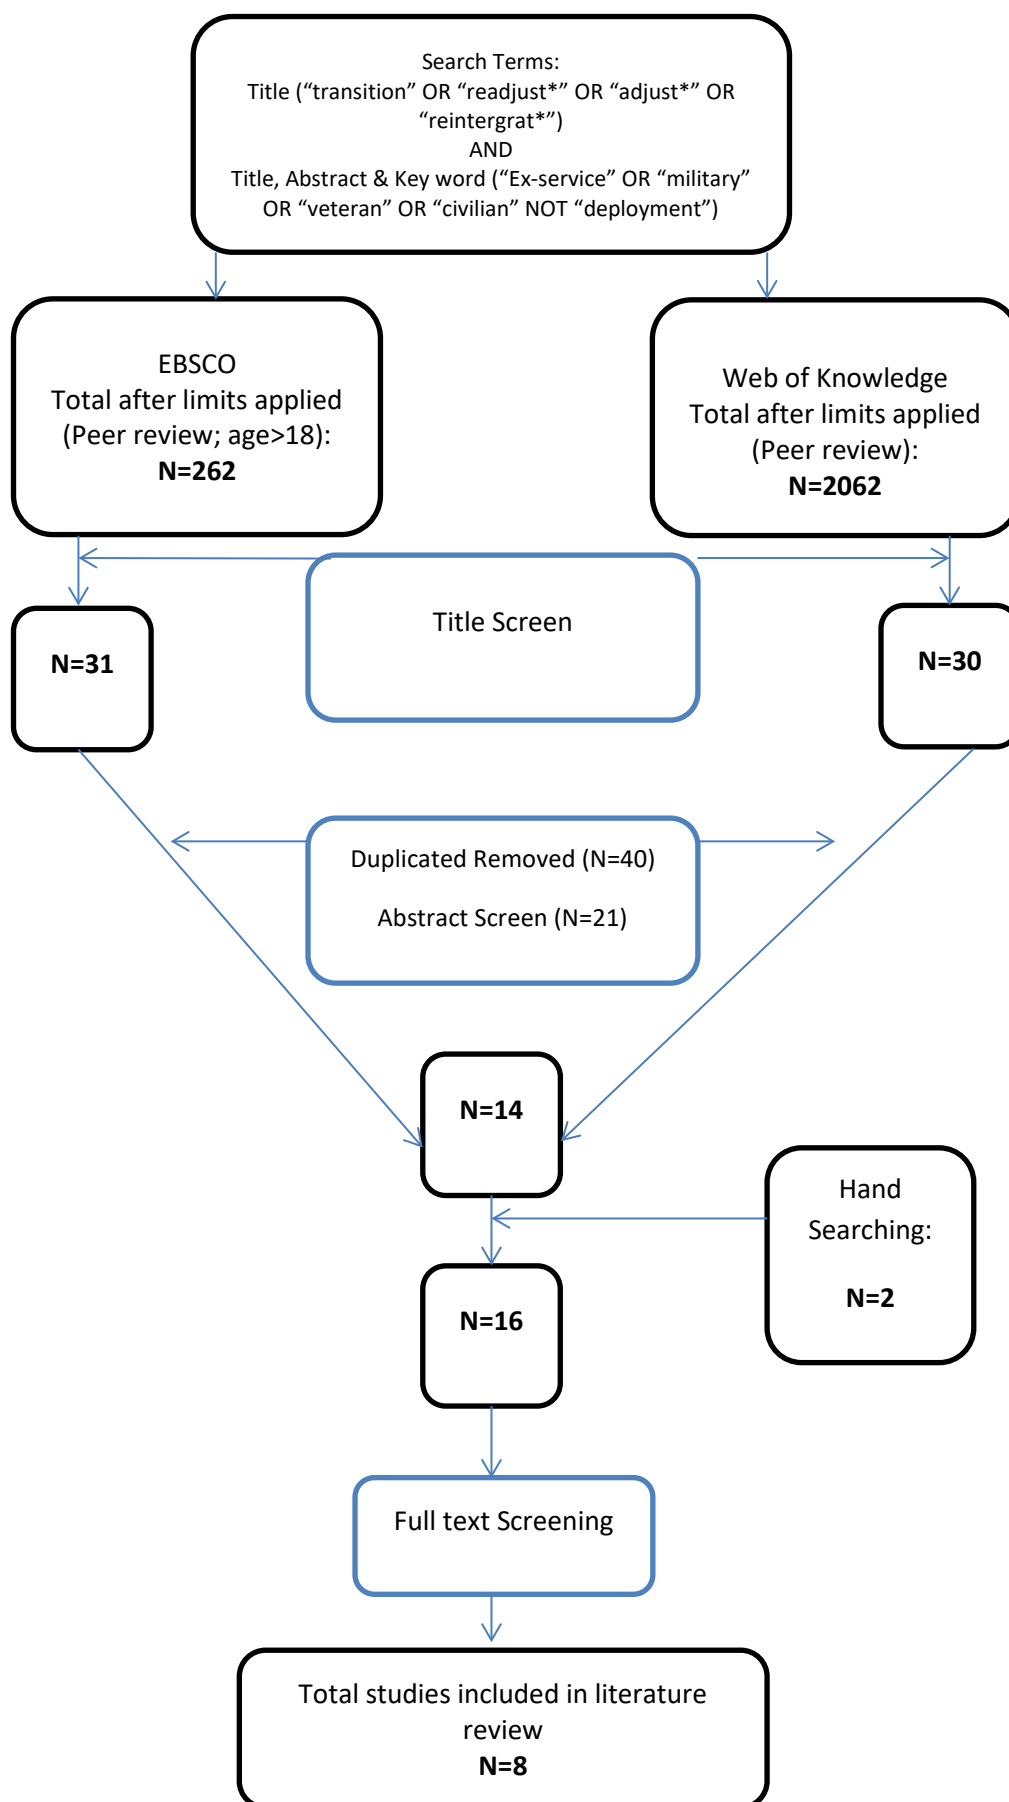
Search Terms:
Title (“transition” OR “readjust*” OR “adjust*” OR “reintergrat*”)
AND
Title, Abstract & Key word (“Ex-service” OR “military” OR “veteran” OR “civilian” NOT “deployment”)

EBSCO
Total after limits applied (Peer review; age>18):
N=262

Web of Knowledge
Total after limits applied (Peer review):
N=2062

N=31

Title Screen

N=30

Duplicated Removed (N=40)

Abstract Screen (N=21)

N=14

Hand Searching:

N=2

N=16

Full text Screening

Total studies included in literature review
N=8